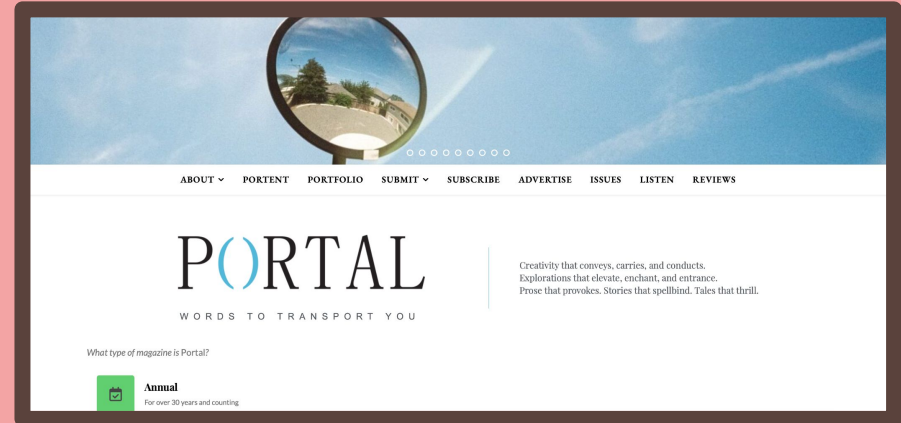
ABOUT ⌄ PORTENT PORTFOLIO SUBMIT ⌄ SUBSCRIBE ADVERTISE ISSUES LISTEN REVIEWS

P()RTAL

WORDS TO TRANSPORT YOU

Creativity that conveys, carries, and conducts.
Explorations that elevate, enchant, and entrance.
Prose that provokes. Stories that spellbind. Tales that thrill.

What type of magazine is Portal?

Annual

For over 30 years and counting